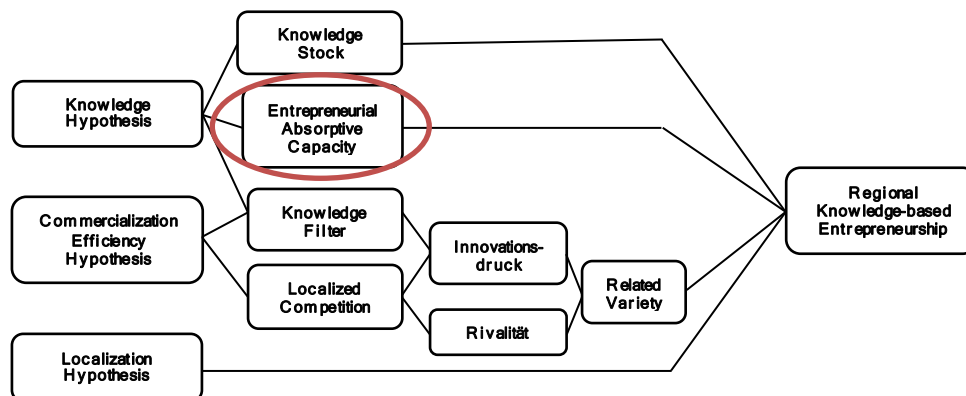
Knowledge Stock

Knowledge Hypothesis

Entrepreneurial Absorptive Capacity

Commercialization Efficiency Hypothesis

Knowledge Filter

Innovationsdruck

Localized Competition

Related Variety

Regional Knowledge-based Entrepreneurship

Rivalität

Localization Hypothesis